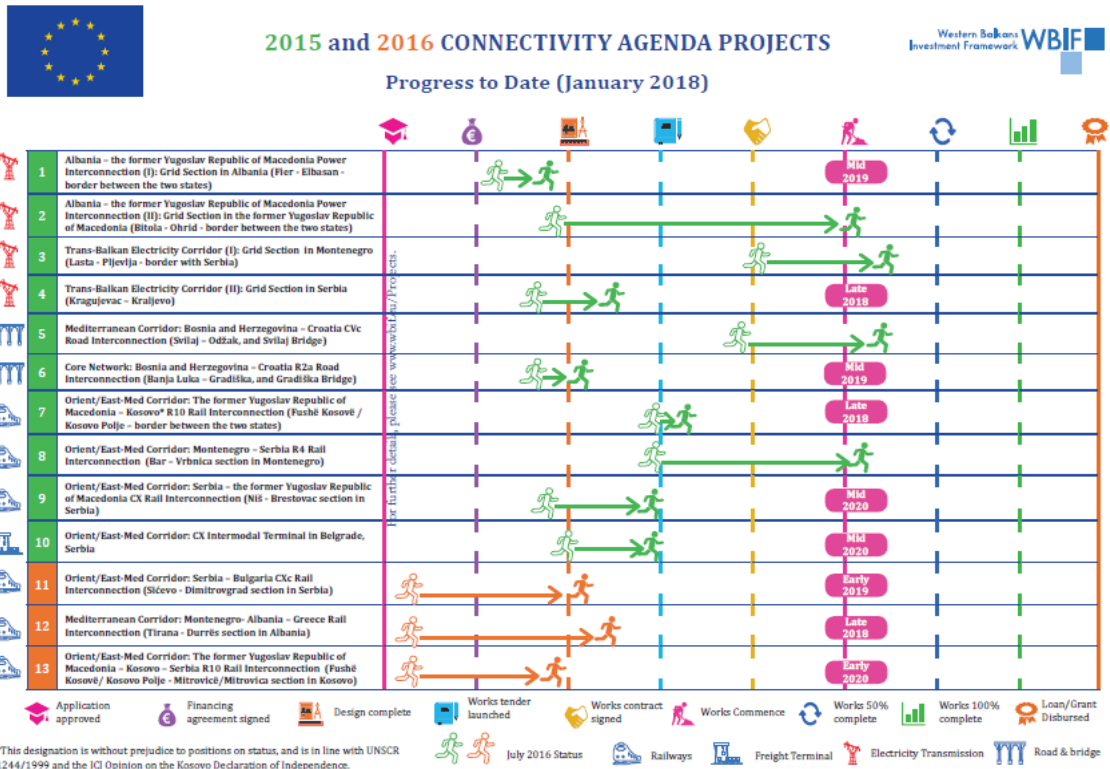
2015 and 2016 CONNECTIVITY AGENDA PROJECTS

Progress to Date (January 2018)

Western Balkans Investment Framework WBIF

For further details please see www.wbif.eu/Projects.

1 Albania – the former Yugoslav Republic of Macedonia Power Interconnection (I): Grid Section in Albania (Fier - Elbasan - border between the two states) Mid 2019

2 Albania – the former Yugoslav Republic of Macedonia Power Interconnection (II): Grid Section in the former Yugoslav Republic of Macedonia (Bitola - Ohrid - border between the two states)

3 Trans-Balkan Electricity Corridor (I): Grid Section in Montenegro (Lasta - Pljevlja - border with Serbia)

4 Trans-Balkan Electricity Corridor (II): Grid Section in Serbia (Kragujevac – Kraljevo) Late 2018

5 Mediterranean Corridor: Bosnia and Herzegovina – Croatia CVc Road Interconnection (Svilaj – Odžak, and Svilaj Bridge)

6 Core Network: Bosnia and Herzegovina – Croatia R2a Road Interconnection (Banja Luka – Gradiška, and Gradiška Bridge) Mid 2019

7 Orient/East-Med Corridor: The former Yugoslav Republic of Macedonia – Kosovo* R10 Rail Interconnection (Fushë Kosovë / Kosovo Polje – border between the two states) Late 2018

8 Orient/East-Med Corridor: Montenegro – Serbia R4 Rail Interconnection (Bar – Vrbnica section in Montenegro)

9 Orient/East-Med Corridor: Serbia – the former Yugoslav Republic of Macedonia CX Rail Interconnection (Niš - Brestovac section in Serbia) Mid 2020

10 Orient/East-Med Corridor: CX Intermodal Terminal in Belgrade, Serbia Mid 2020

11 Orient/East-Med Corridor: Serbia – Bulgaria CXc Rail Interconnection (Sićevo - Dimitrovgrad section in Serbia) Early 2019

12 Mediterranean Corridor: Montenegro- Albania – Greece Rail Interconnection (Tirana - Durrës section in Albania) Late 2018

13 Orient/East-Med Corridor: The former Yugoslav Republic of Macedonia – Kosovo – Serbia R10 Rail Interconnection (Fushë Kosovë/ Kosovo Polje - Mitrovicë/Mitrovica section in Kosovo) Early 2020

Application approved
Financing agreement signed
Design complete
Works tender launched
Works contract signed
Works Commence
Works 50% complete
Works 100% complete
Loan/Grant Disbursed

July 2016 Status
Railways
Freight Terminal
Electricity Transmission
Road & bridge

This designation is without prejudice to positions on status, and is in line with UNSCR 1244/1999 and the ICJ Opinion on the Kosovo Declaration of Independence.